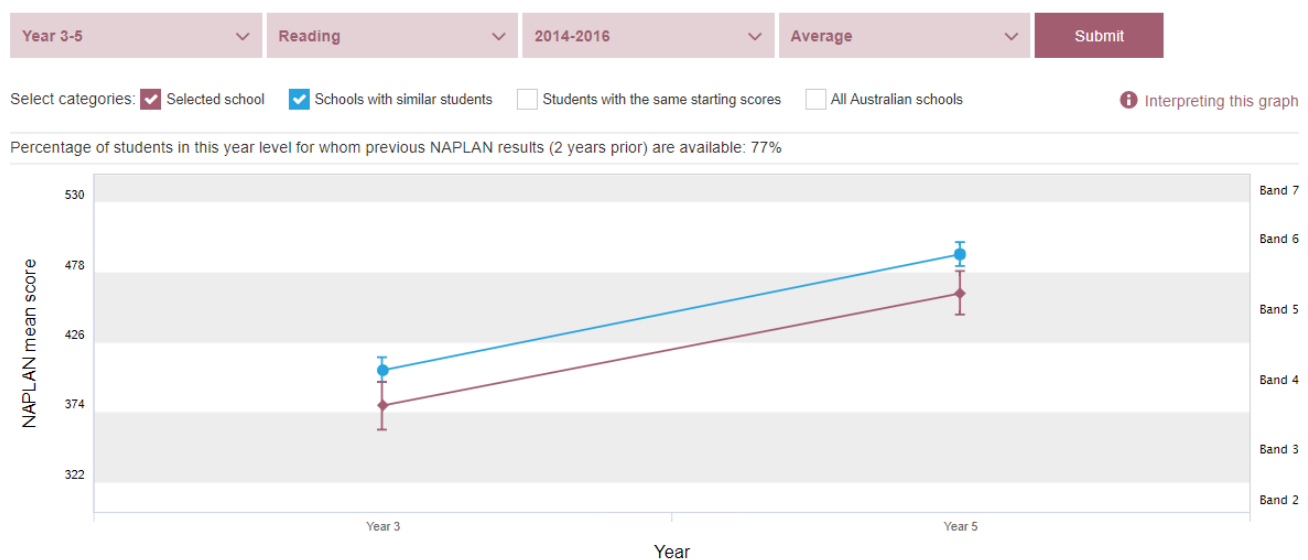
Year 3-5
Reading
2014-2016
Average
Submit

Select categories: Selected school Schools with similar students Students with the same starting scores All Australian schools

Interpreting this graph

Percentage of students in this year level for whom previous NAPLAN results (2 years prior) are available: 77%

NAPLAN mean score

530
478
426
374
322

Band 7
Band 6
Band 5
Band 4
Band 3
Band 2

Year 3
Year 5

Year